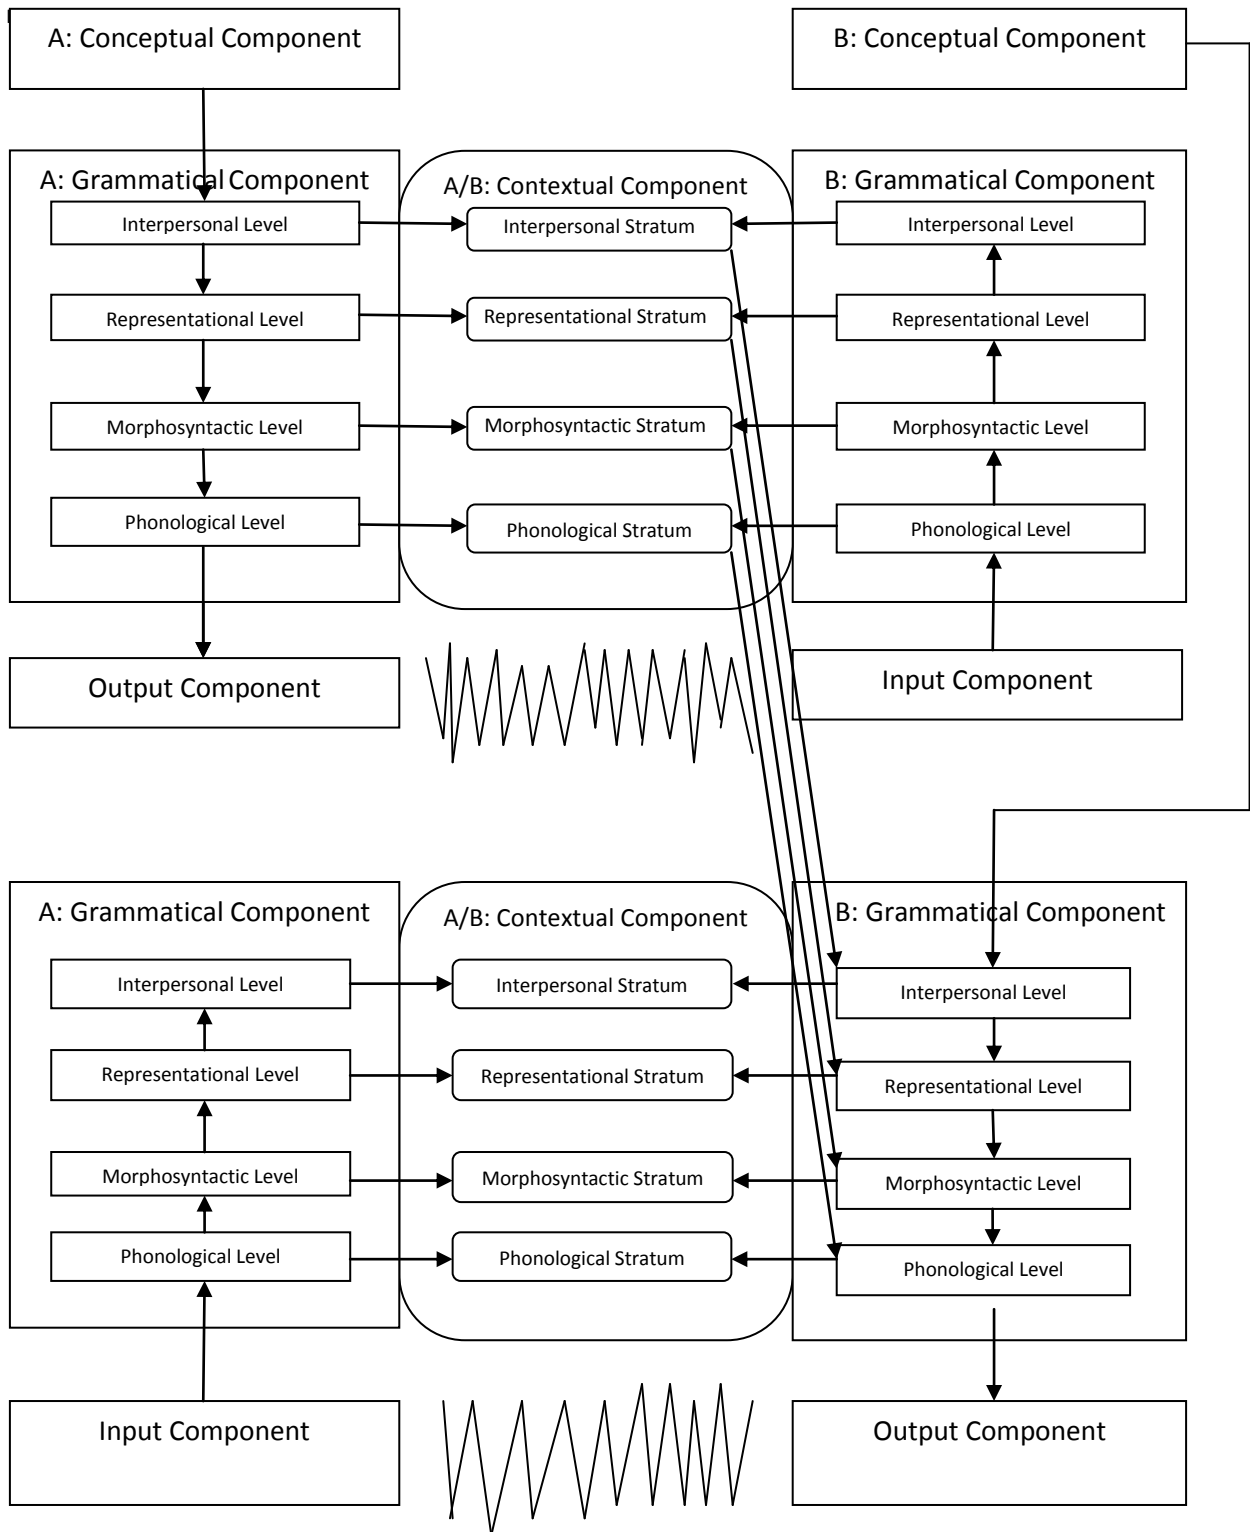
A: Conceptual Component

B: Conceptual Component

A: Grammatical Component

Interpersonal Level

Representational Level

Morphosyntactic Level

Phonological Level

A/B: Contextual Component

Interpersonal Stratum

Representational Stratum

Morphosyntactic Stratum

Phonological Stratum

B: Grammatical Component

Interpersonal Level

Representational Level

Morphosyntactic Level

Phonological Level

Output Component

Input Component

A: Grammatical Component

Interpersonal Level

Representational Level

Morphosyntactic Level

Phonological Level

A/B: Contextual Component

Interpersonal Stratum

Representational Stratum

Morphosyntactic Stratum

Phonological Stratum

B: Grammatical Component

Interpersonal Level

Representational Level

Morphosyntactic Level

Phonological Level

Input Component

Output Component